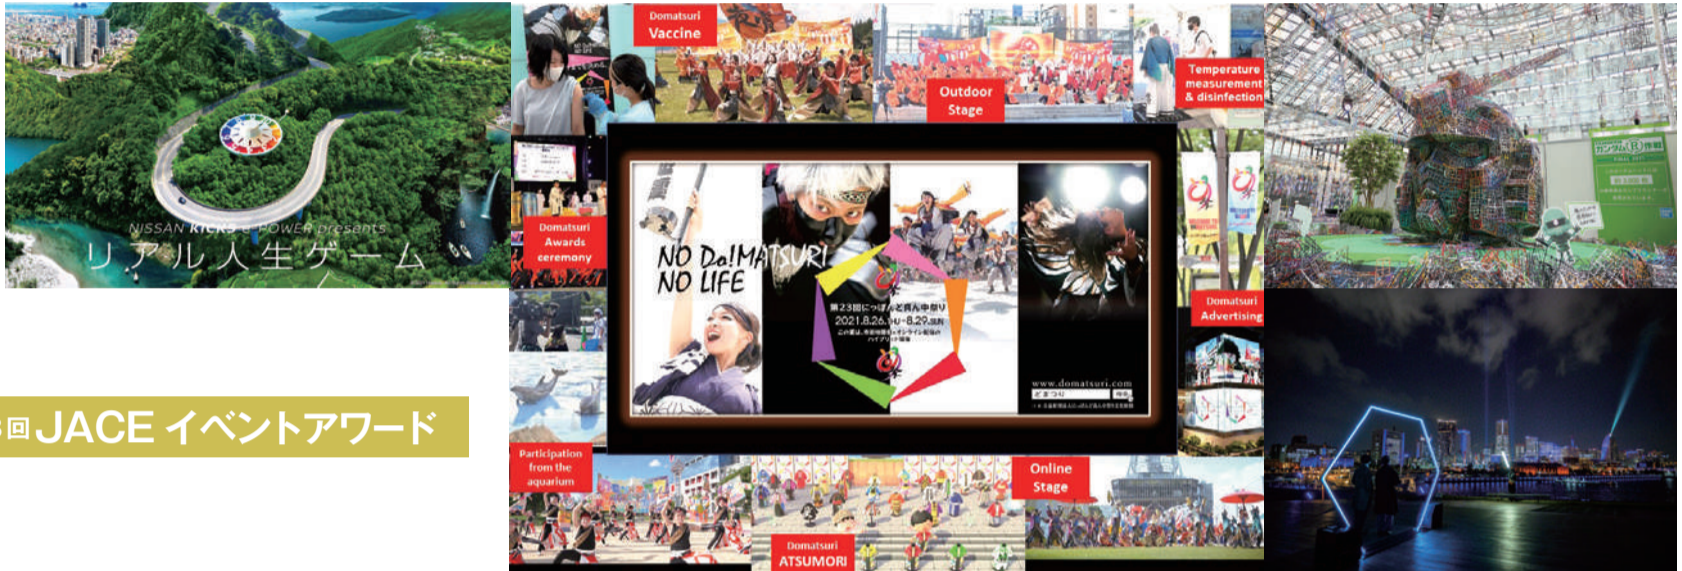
NISSAN KICKS e-POWER presents
リアル人生ゲーム

回 JACE イベントアワード

Domatsuri Vaccine

Outdoor Stage

Temperature measurement & disinfection

Domatsuri Awards ceremony

NO DoMATSURI NO LIFE

第23回にっぽんど真ん中祭り
2021.8.26THU-8.29SUN

www.domatsuri.com

Domatsuri Advertising

Participation from the aquarium

Online Stage

Domatsuri ATSUMORI